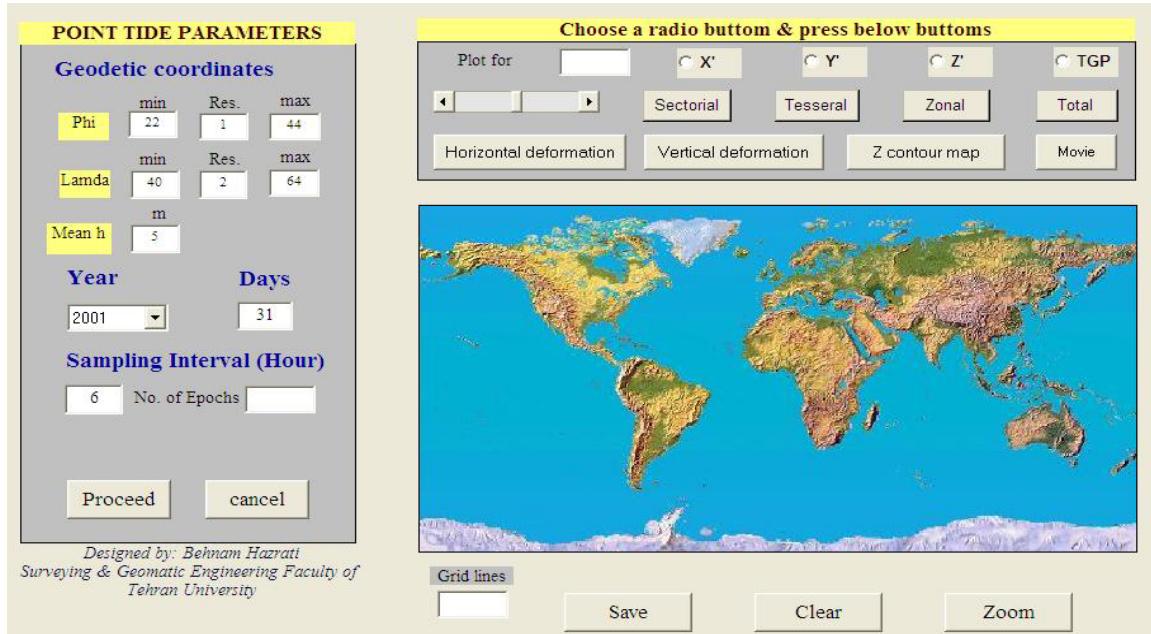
POINT TIDE PARAMETERS

Geodetic coordinates

| | min | Res. | max |
|---|---|---|---|
| Phi | 22 | 1 | 44 |
| Lamda | 40 | 2 | 64 |

m
Mean h 5

Year
2001

Days
31

Sampling Interval (Hour)
6 No. of Epochs

Proceed cancel

Designed by: Behnam Hazrati
Surveying & Geomatic Engineering Faculty of Tehran University

Choose a radio buttom & press below buttoms

Plot for
X'
Y'
Z'
TGP

Sectorial
Tesseral
Zonal
Total

Horizontal deformation
Vertical deformation
Z contour map
Movie

Grid lines

Save
Clear
Zoom